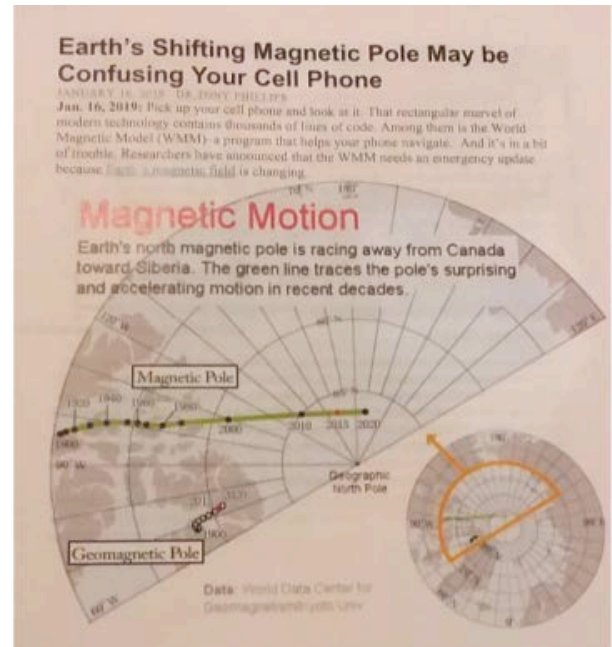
Earth's Shifting Magnetic Pole May be Confusing Your Cell Phone

JANUARY 16, 2019 / DR. TONY PHILLIPS

Jan. 16, 2019: Pick up your cell phone and look at it. That rectangular marvel of modern technology contains thousands of lines of code. Among them is the World Magnetic Model (WMM)--a program that helps your phone navigate. And it's in a bit of trouble. Researchers have announced that the WMM needs an emergency update because Earth's magnetic field is changing.

Magnetic Motion

Earth's north magnetic pole is racing away from Canada toward Siberia. The green line traces the pole's surprising and accelerating motion in recent decades.

Magnetic Pole

1900 1920 1940 1960 1980 2000 2010 2015 2020

Geographic North Pole

Geomagnetic Pole

1900 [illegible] 2020

120°W 180° 120°E 90°W 60°W

Data: World Data Center for Geomagnetism, Kyoto Univ.